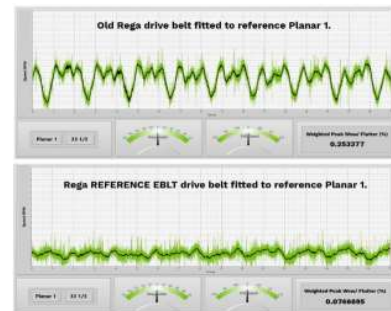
Old Rega drive belt fitted to reference Planar 1.

Speed RPM

Time

Planar 1 | 33 1/3

Weighted Peak Wow/ Flutter (%)
0.253377

Rega REFERENCE EBLT drive belt fitted to reference Planar 1.

Speed RPM

Time

Planar 1 | 33 1/3

Weighted Peak Wow/ Flutter (%)
0.0766895